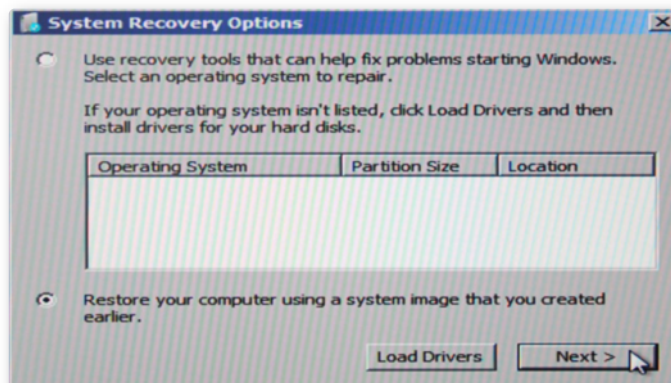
System Recovery Options

Use recovery tools that can help fix problems starting Windows. Select an operating system to repair.

If your operating system isn't listed, click Load Drivers and then install drivers for your hard disks.

| Operating System | Partition Size | Location |
|---|---|---|
| | | |

Restore your computer using a system image that you created earlier.

Load Drivers

Next >